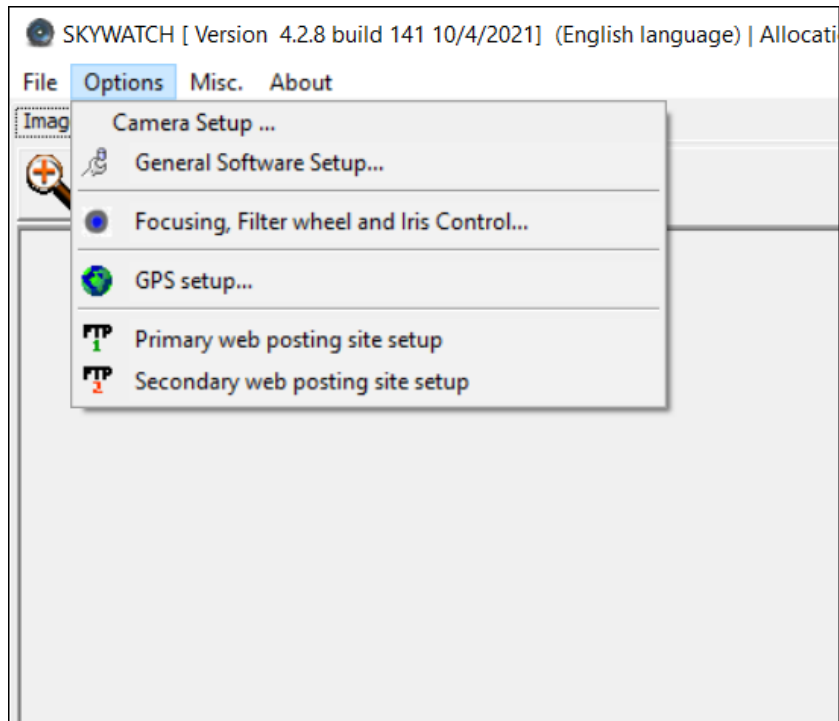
SKYWATCH [ Version 4.2.8 build 141 10/4/2021] (English language) | Allocati

File Options Misc. About

Imag

Camera Setup ...

General Software Setup...

Focusing, Filter wheel and Iris Control...

GPS setup...

FTP 1 Primary web posting site setup

FTP 2 Secondary web posting site setup